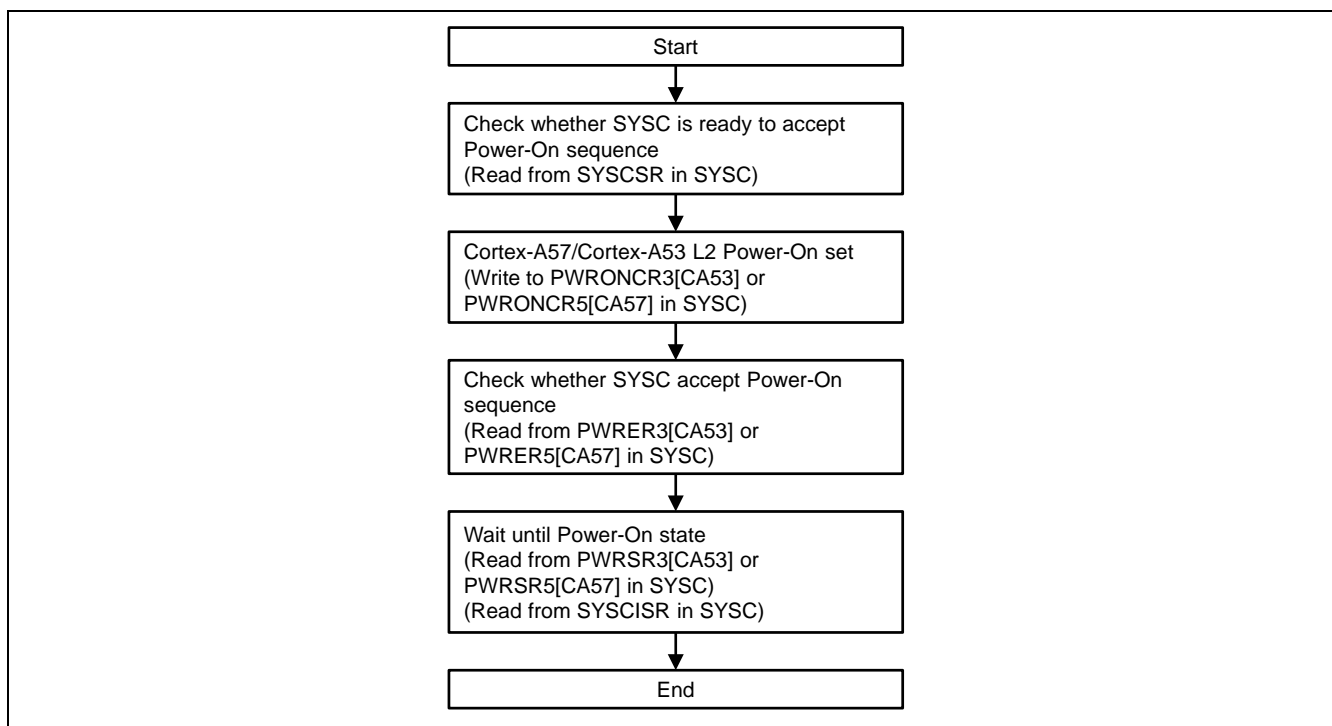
Start

Check whether SYSC is ready to accept Power-On sequence
(Read from SYSCSR in SYSC)

Cortex-A57/Cortex-A53 L2 Power-On set
(Write to PWRONCR3[CA53] or PWRONCR5[CA57] in SYSC)

Check whether SYSC accept Power-On sequence
(Read from PWRER3[CA53] or PWRER5[CA57] in SYSC)

Wait until Power-On state
(Read from PWRSR3[CA53] or PWRSR5[CA57] in SYSC)
(Read from SYSCISR in SYSC)

End